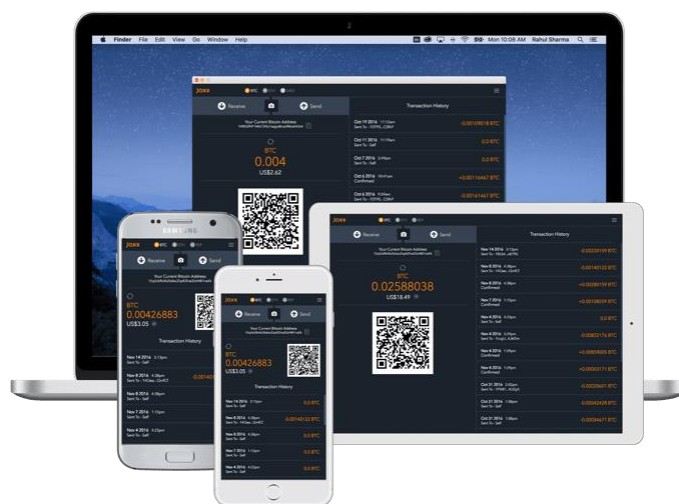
Finder File Edit View Go Window Help

Mon 10:08 AM Rahul Sharma

JAXX

Receive

Send

Transaction History

Your Current Bitcoin Address

BTC

0.004

US$2.62

Oct 19 2016

Oct 17 2016

Oct 7 2016

Oct 6 2016

Oct 6 2016

SAMSUNG

JAXX

Receive

Send

Your Current Bitcoin Address

BTC

0.00426883

US$3.05

Transaction History

Nov 14 2016

Nov 8 2016

Nov 8 2016

Nov 7 2016

Nov 4 2016

JAXX

Receive

Send

Your Current Bitcoin Address

BTC

0.00426883

US$3.05

Transaction History

Nov 14 2016

Nov 8 2016

Nov 8 2016

Nov 7 2016

Nov 4 2016

Nov 4 2016

JAXX

Receive

Send

Your Current Bitcoin Address

BTC

0.02588038

US$18.49

Transaction History

Nov 14 2016

Nov 8 2016

Nov 8 2016

Nov 7 2016

Nov 4 2016

Nov 4 2016

Oct 31 2016

Oct 27 2016

Oct 21 2016

Oct 19 2016

Oct 17 2016